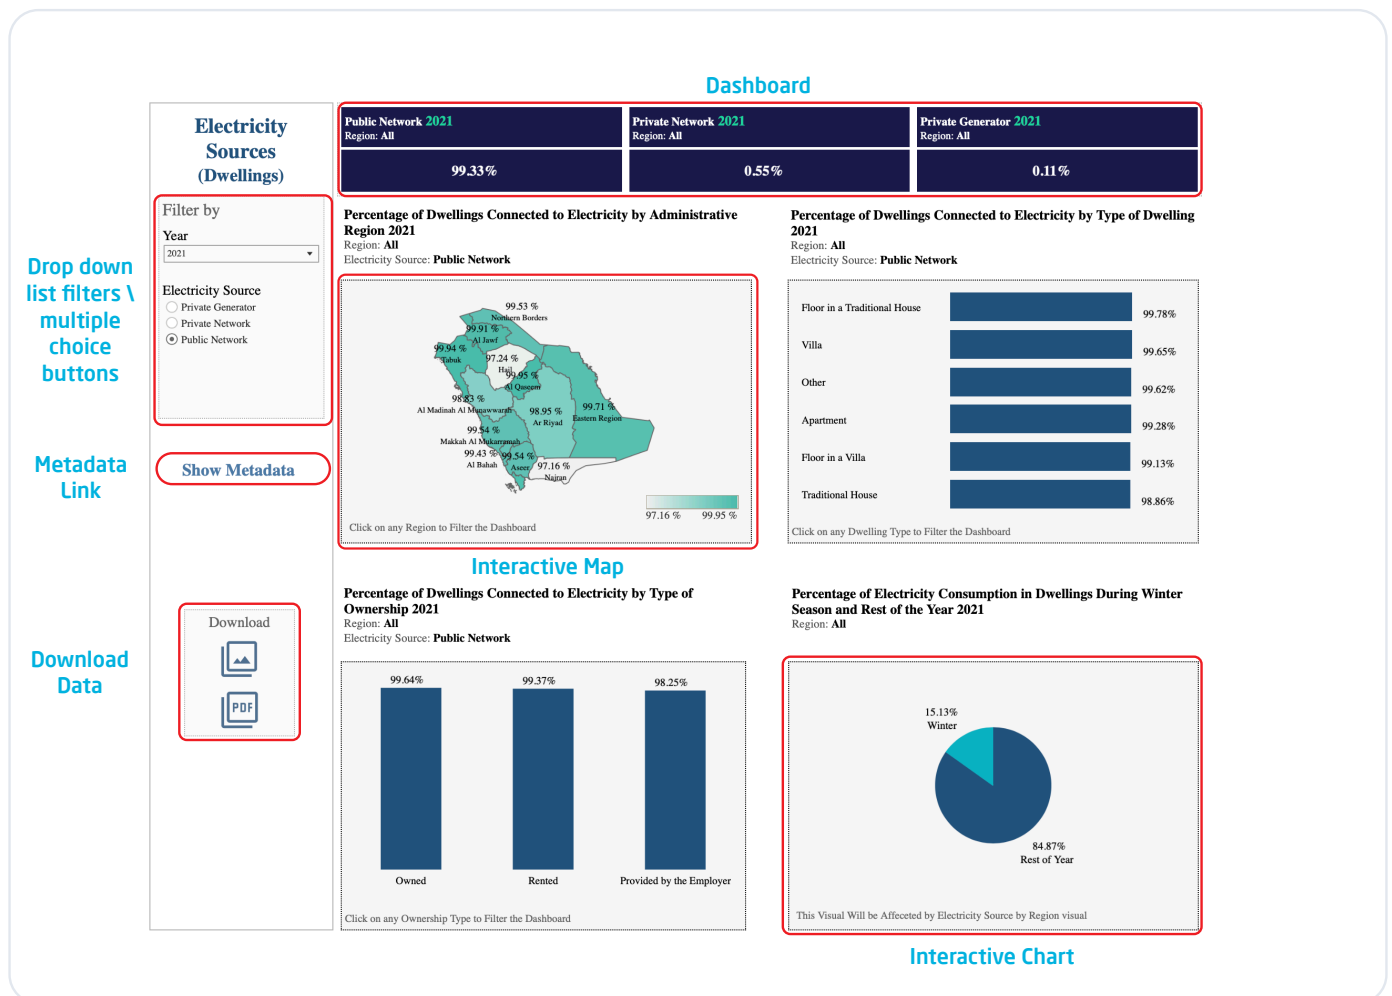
Dashboard

Electricity Sources (Dwellings)

Filter by
Year
2021

Electricity Source
Private Generator
Private Network
Public Network

Drop down list filters \ multiple choice buttons

Show Metadata

Metadata Link

Download

PDF

Download Data

Public Network 2021
Region: All
99.33%

Private Network 2021
Region: All
0.55%

Private Generator 2021
Region: All
0.11%

Percentage of Dwellings Connected to Electricity by Administrative Region 2021
Region: All
Electricity Source: Public Network

99.53 %
Northern Borders
99.91 %
Al Jawf
99.94 %
Tabuk
97.24 %
Hail
99.95 %
Al Qaseem
98.83 %
Al Madinah Al Munawwarah
98.95 %
Ar Riyad
99.71 %
Eastern Region
99.54 %
Makkah Al Mukarramah
99.43 %
Al Bahah
99.54 %
Aseer
97.16 %
Najran
97.16 %
99.95 %
Click on any Region to Filter the Dashboard

Interactive Map

Percentage of Dwellings Connected to Electricity by Type of Dwelling 2021
Region: All
Electricity Source: Public Network

Floor in a Traditional House 99.78%
Villa 99.65%
Other 99.62%
Apartment 99.28%
Floor in a Villa 99.13%
Traditional House 98.86%
Click on any Dwelling Type to Filter the Dashboard

Percentage of Dwellings Connected to Electricity by Type of Ownership 2021
Region: All
Electricity Source: Public Network

99.64%
99.37%
98.25%
Owned
Rented
Provided by the Employer
Click on any Ownership Type to Filter the Dashboard

Percentage of Electricity Consumption in Dwellings During Winter Season and Rest of the Year 2021
Region: All

15.13%
Winter
84.87%
Rest of Year
This Visual Will be Affeceted by Electricity Source by Region visual

Interactive Chart